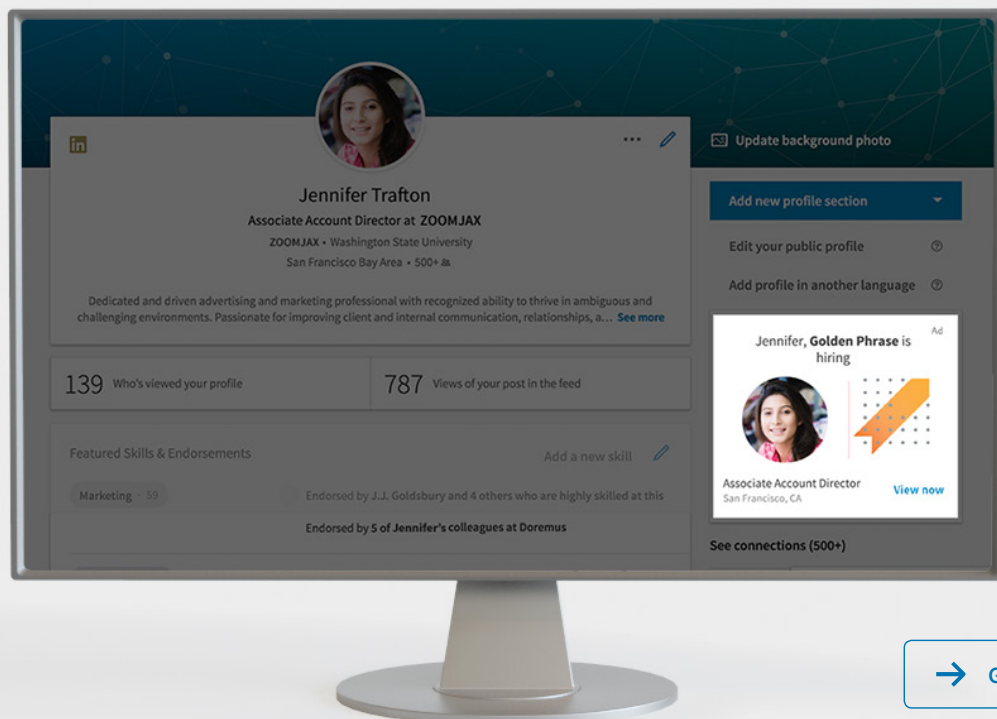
in

Jennifer Trafton
Associate Account Director at ZOOMJAX
ZOOMJAX • Washington State University
San Francisco Bay Area • 500+

Dedicated and driven advertising and marketing professional with recognized ability to thrive in ambiguous and challenging environments. Passionate for improving client and internal communication, relationships, a… See more

139 Who's viewed your profile
787 Views of your post in the feed

Featured Skills & Endorsements
Add a new skill
Marketing • 59
Endorsed by J.J. Goldsbury and 4 others who are highly skilled at this
Endorsed by 5 of Jennifer's colleagues at Doremus

Update background photo
Add new profile section
Edit your public profile
Add profile in another language

Ad
Jennifer, Golden Phrase is hiring
Associate Account Director
San Francisco, CA
View now

See connections (500+)

G